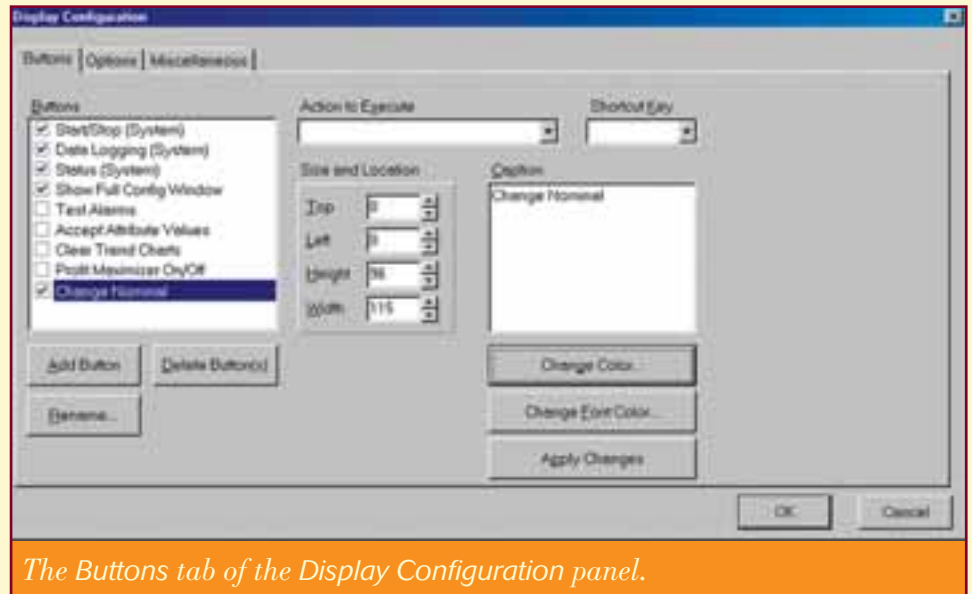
Display Configuration

Buttons | Options | Miscellaneous

Buttons
Start/Stop (System)
Data Logging (System)
Status (System)
Show Full Config Window
Test Alarms
Accept Attribute Values
Clear Trend Charts
Profit Maximizer On/Off
Change Nominal

Action to Execute

Shortcut Key

Size and Location
Top 0
Left 0
Height 96
Width 115

Caption
Change Nominal

Add Button
Delete Button(s)
Rename...

Change Color...
Change Font Color...
Apply Changes

OK
Cancel

The Buttons tab of the Display Configuration panel.